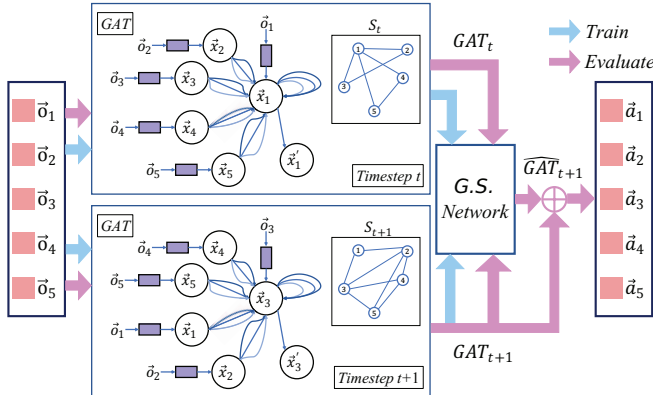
GAT

$\vec{o}_1$

$\vec{o}_2$ $\vec{x}_2$

$\vec{o}_3$ $\vec{x}_3$

$\vec{x}_1$

$\vec{o}_4$ $\vec{x}_4$

$\vec{x}_1'$

$\vec{o}_5$ $\vec{x}_5$

$S_t$

1 2 3 4 5

Timestep $t$

$GAT_t$

Train

Evaluate

$\vec{o}_1$

$\vec{o}_2$

$\vec{o}_3$

$\vec{o}_4$

$\vec{o}_5$

G.S. Network

$\widehat{GAT}_{t+1}$

$\vec{a}_1$

$\vec{a}_2$

$\vec{a}_3$

$\vec{a}_4$

$\vec{a}_5$

GAT

$\vec{o}_3$

$\vec{o}_4$ $\vec{x}_4$

$\vec{o}_5$ $\vec{x}_5$

$\vec{x}_3$

$\vec{o}_1$ $\vec{x}_1$

$\vec{x}_3'$

$\vec{o}_2$ $\vec{x}_2$

$S_{t+1}$

1 2 3 4 5

Timestep $t$+1

$GAT_{t+1}$